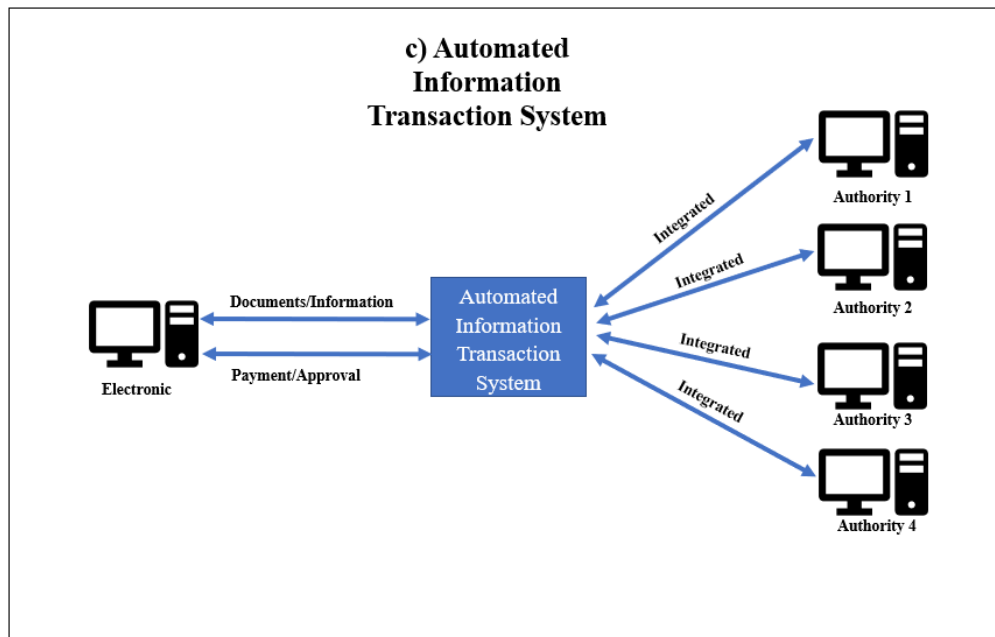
c) Automated Information Transaction System

Electronic

Documents/Information

Payment/Approval

Automated Information Transaction System

Integrated

Authority 1

Integrated

Authority 2

Integrated

Authority 3

Integrated

Authority 4